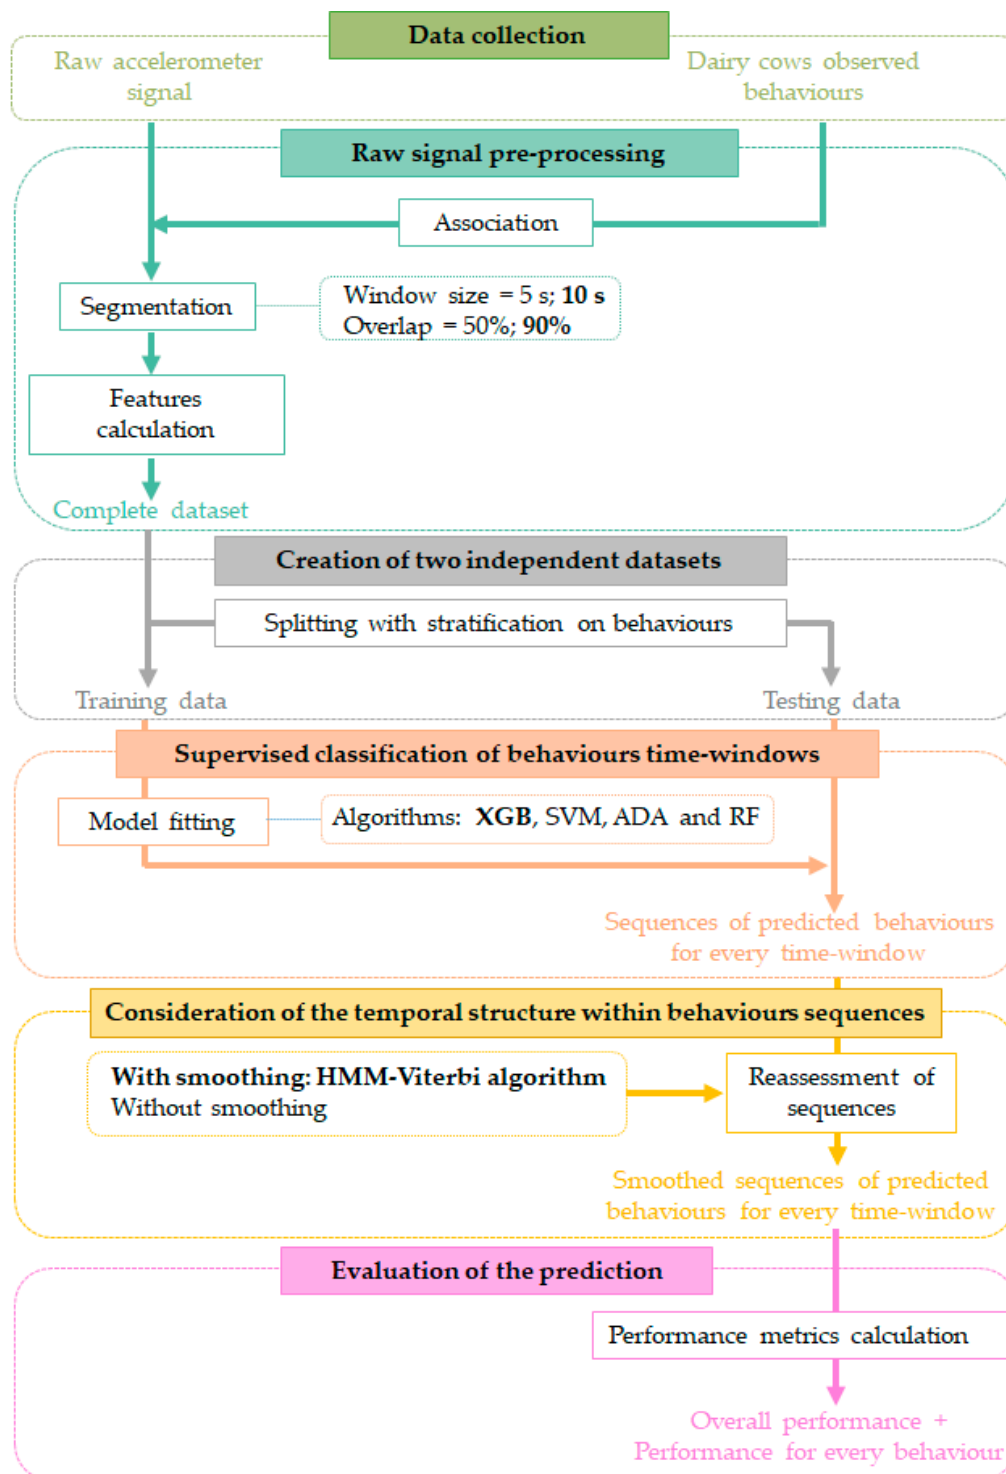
Data collection

Raw accelerometer signal

Dairy cows observed behaviours

Raw signal pre-processing

Association

Segmentation

Window size = 5 s; **10 s**
Overlap = 50%; **90%**

Features calculation

Complete dataset

Creation of two independent datasets

Splitting with stratification on behaviours

Training data

Testing data

Supervised classification of behaviours time-windows

Model fitting

Algorithms: **XGB**, SVM, ADA and RF

Sequences of predicted behaviours for every time-window

Consideration of the temporal structure within behaviours sequences

**With smoothing: HMM-Viterbi algorithm**
Without smoothing

Reassessment of sequences

Smoothed sequences of predicted behaviours for every time-window

Evaluation of the prediction

Performance metrics calculation

Overall performance + Performance for every behaviour